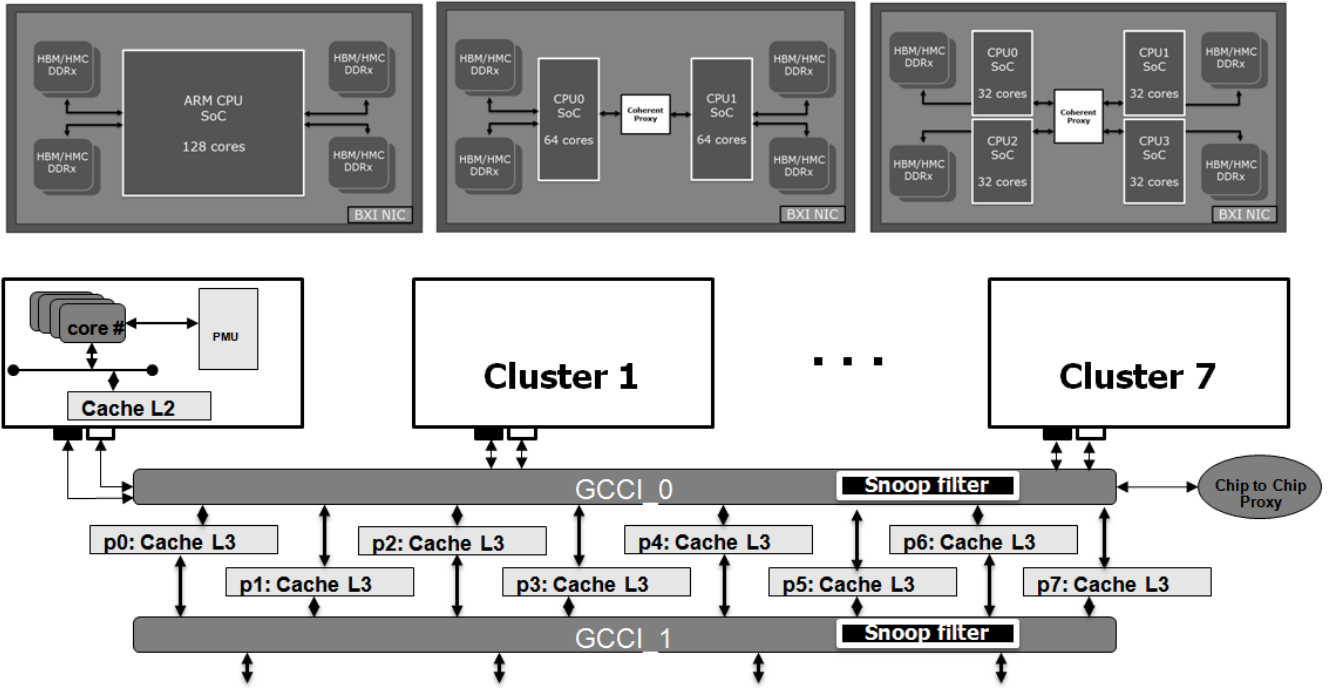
HBM/HMC DDRx

HBM/HMC DDRx

ARM CPU SoC

128 cores

HBM/HMC DDRx

HBM/HMC DDRx

BXI NIC

HBM/HMC DDRx

HBM/HMC DDRx

CPU0 SoC

64 cores

Coherent Proxy

CPU1 SoC

64 cores

HBM/HMC DDRx

HBM/HMC DDRx

BXI NIC

HBM/HMC DDRx

HBM/HMC DDRx

CPU0 SoC

32 cores

CPU2 SoC

32 cores

Coherent Proxy

CPU1 SoC

32 cores

CPU3 SoC

32 cores

HBM/HMC DDRx

HBM/HMC DDRx

BXI NIC

core #

PMU

Cache L2

Cluster 1

. . .

Cluster 7

GCCI_0

Snoop filter

Chip to Chip Proxy

p0: Cache L3

p1: Cache L3

p2: Cache L3

p3: Cache L3

p4: Cache L3

p5: Cache L3

p6: Cache L3

p7: Cache L3

GCCI_1

Snoop filter